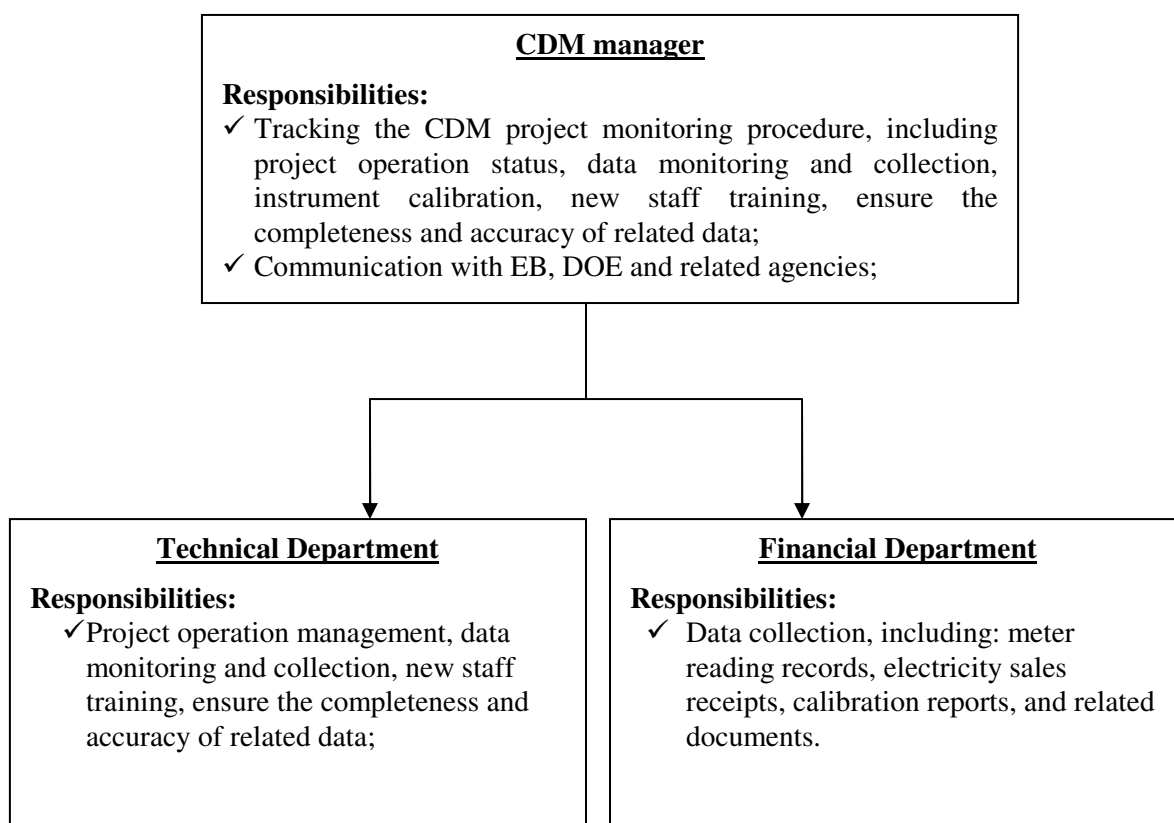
CDM manager

Responsibilities:

✓ Tracking the CDM project monitoring procedure, including project operation status, data monitoring and collection, instrument calibration, new staff training, ensure the completeness and accuracy of related data;

✓ Communication with EB, DOE and related agencies;

Technical Department

Responsibilities:

✓Project operation management, data monitoring and collection, new staff training, ensure the completeness and accuracy of related data;

Financial Department

Responsibilities:

✓ Data collection, including: meter reading records, electricity sales receipts, calibration reports, and related documents.